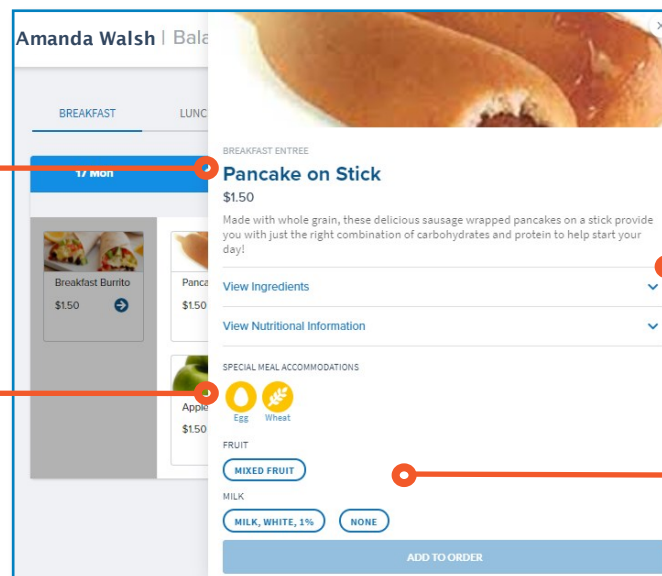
Amanda Walsh | Bala

BREAKFAST

LUNC

17 Mon

Breakfast Burrito

$1.50

Panca

$1.50

Apple

$1.50

BREAKFAST ENTREE

Pancake on Stick

$1.50

Made with whole grain, these delicious sausage wrapped pancakes on a stick provide you with just the right combination of carbohydrates and protein to help start your day!

View Ingredients

View Nutritional Information

SPECIAL MEAL ACCOMMODATIONS

Egg

Wheat

FRUIT

MIXED FRUIT

MILK

MILK, WHITE, 1%

NONE

ADD TO ORDER